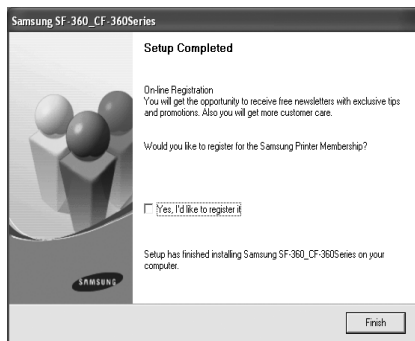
Samsung SF-360_CF-360Series

Setup Completed

On-line Registration
You will get the opportunity to receive free newsletters with exclusive tips and promotions. Also you will get more customer care.

Would you like to register for the Samsung Printer Membership?

Yes, I'd like to register it

Setup has finished installing Samsung SF-360_CF-360Series on your computer.

SAMSUNG

Finish